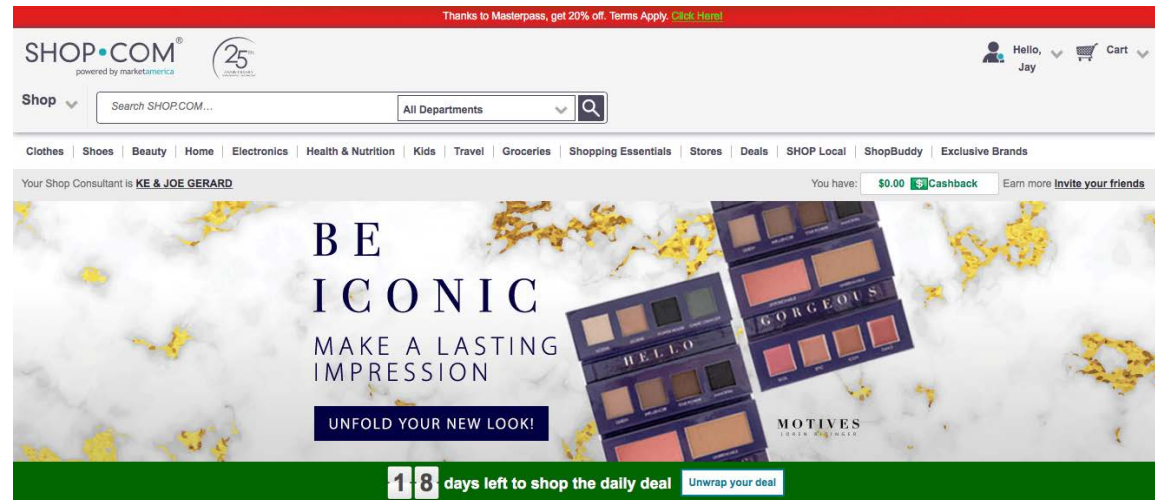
Thanks to Masterpass, get 20% off. Terms Apply. Click Here!

SHOP•COM®
powered by marketamerica

25

Hello, Jay

Cart

Shop

Search SHOP.COM...

All Departments

Clothes | Shoes | Beauty | Home | Electronics | Health & Nutrition | Kids | Travel | Groceries | Shopping Essentials | Stores | Deals | SHOP Local | ShopBuddy | Exclusive Brands

Your Shop Consultant is KE & JOE GERARD

You have: $0.00 $ Cashback Earn more Invite your friends

BE ICONIC

MAKE A LASTING IMPRESSION

UNFOLD YOUR NEW LOOK!

HELLO

GORGEOUS

MOTIVES
LOREN RIDINGER

18 days left to shop the daily deal

Unwrap your deal